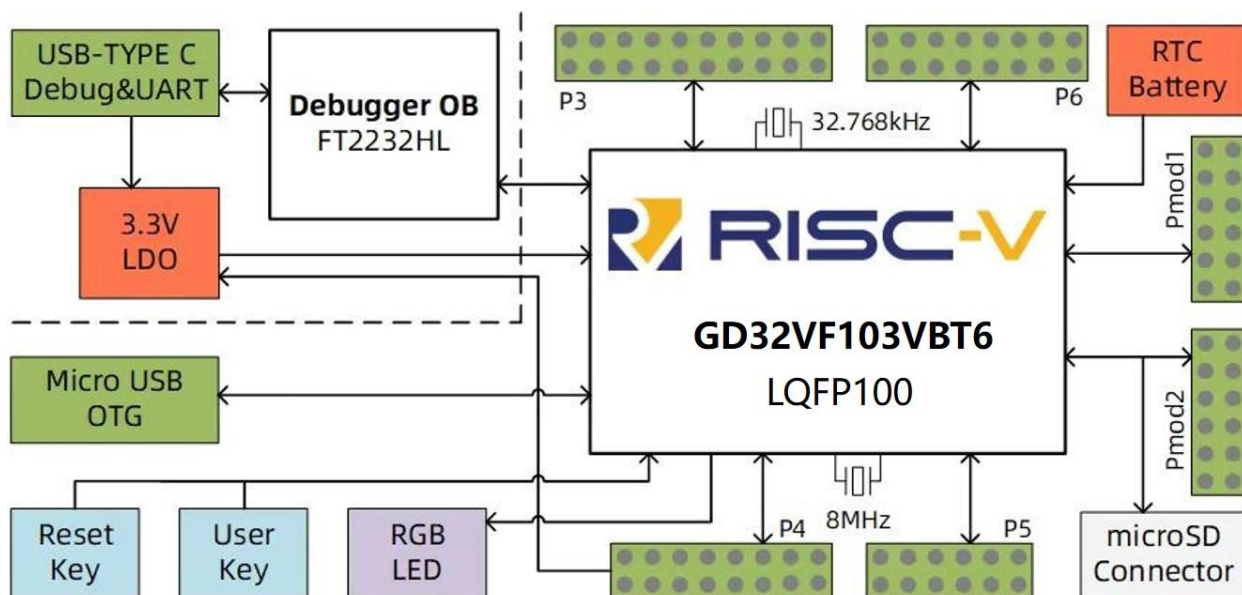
USB-TYPE C Debug&UART

Debugger OB FT2232HL

P3

32.768kHz

P6

RTC Battery

3.3V LDO

RISC-V

Pmod1

GD32VF103VBT6

LQFP100

Micro USB OTG

Pmod2

8MHz

P4

P5

Reset Key

User Key

RGB LED

microSD Connector